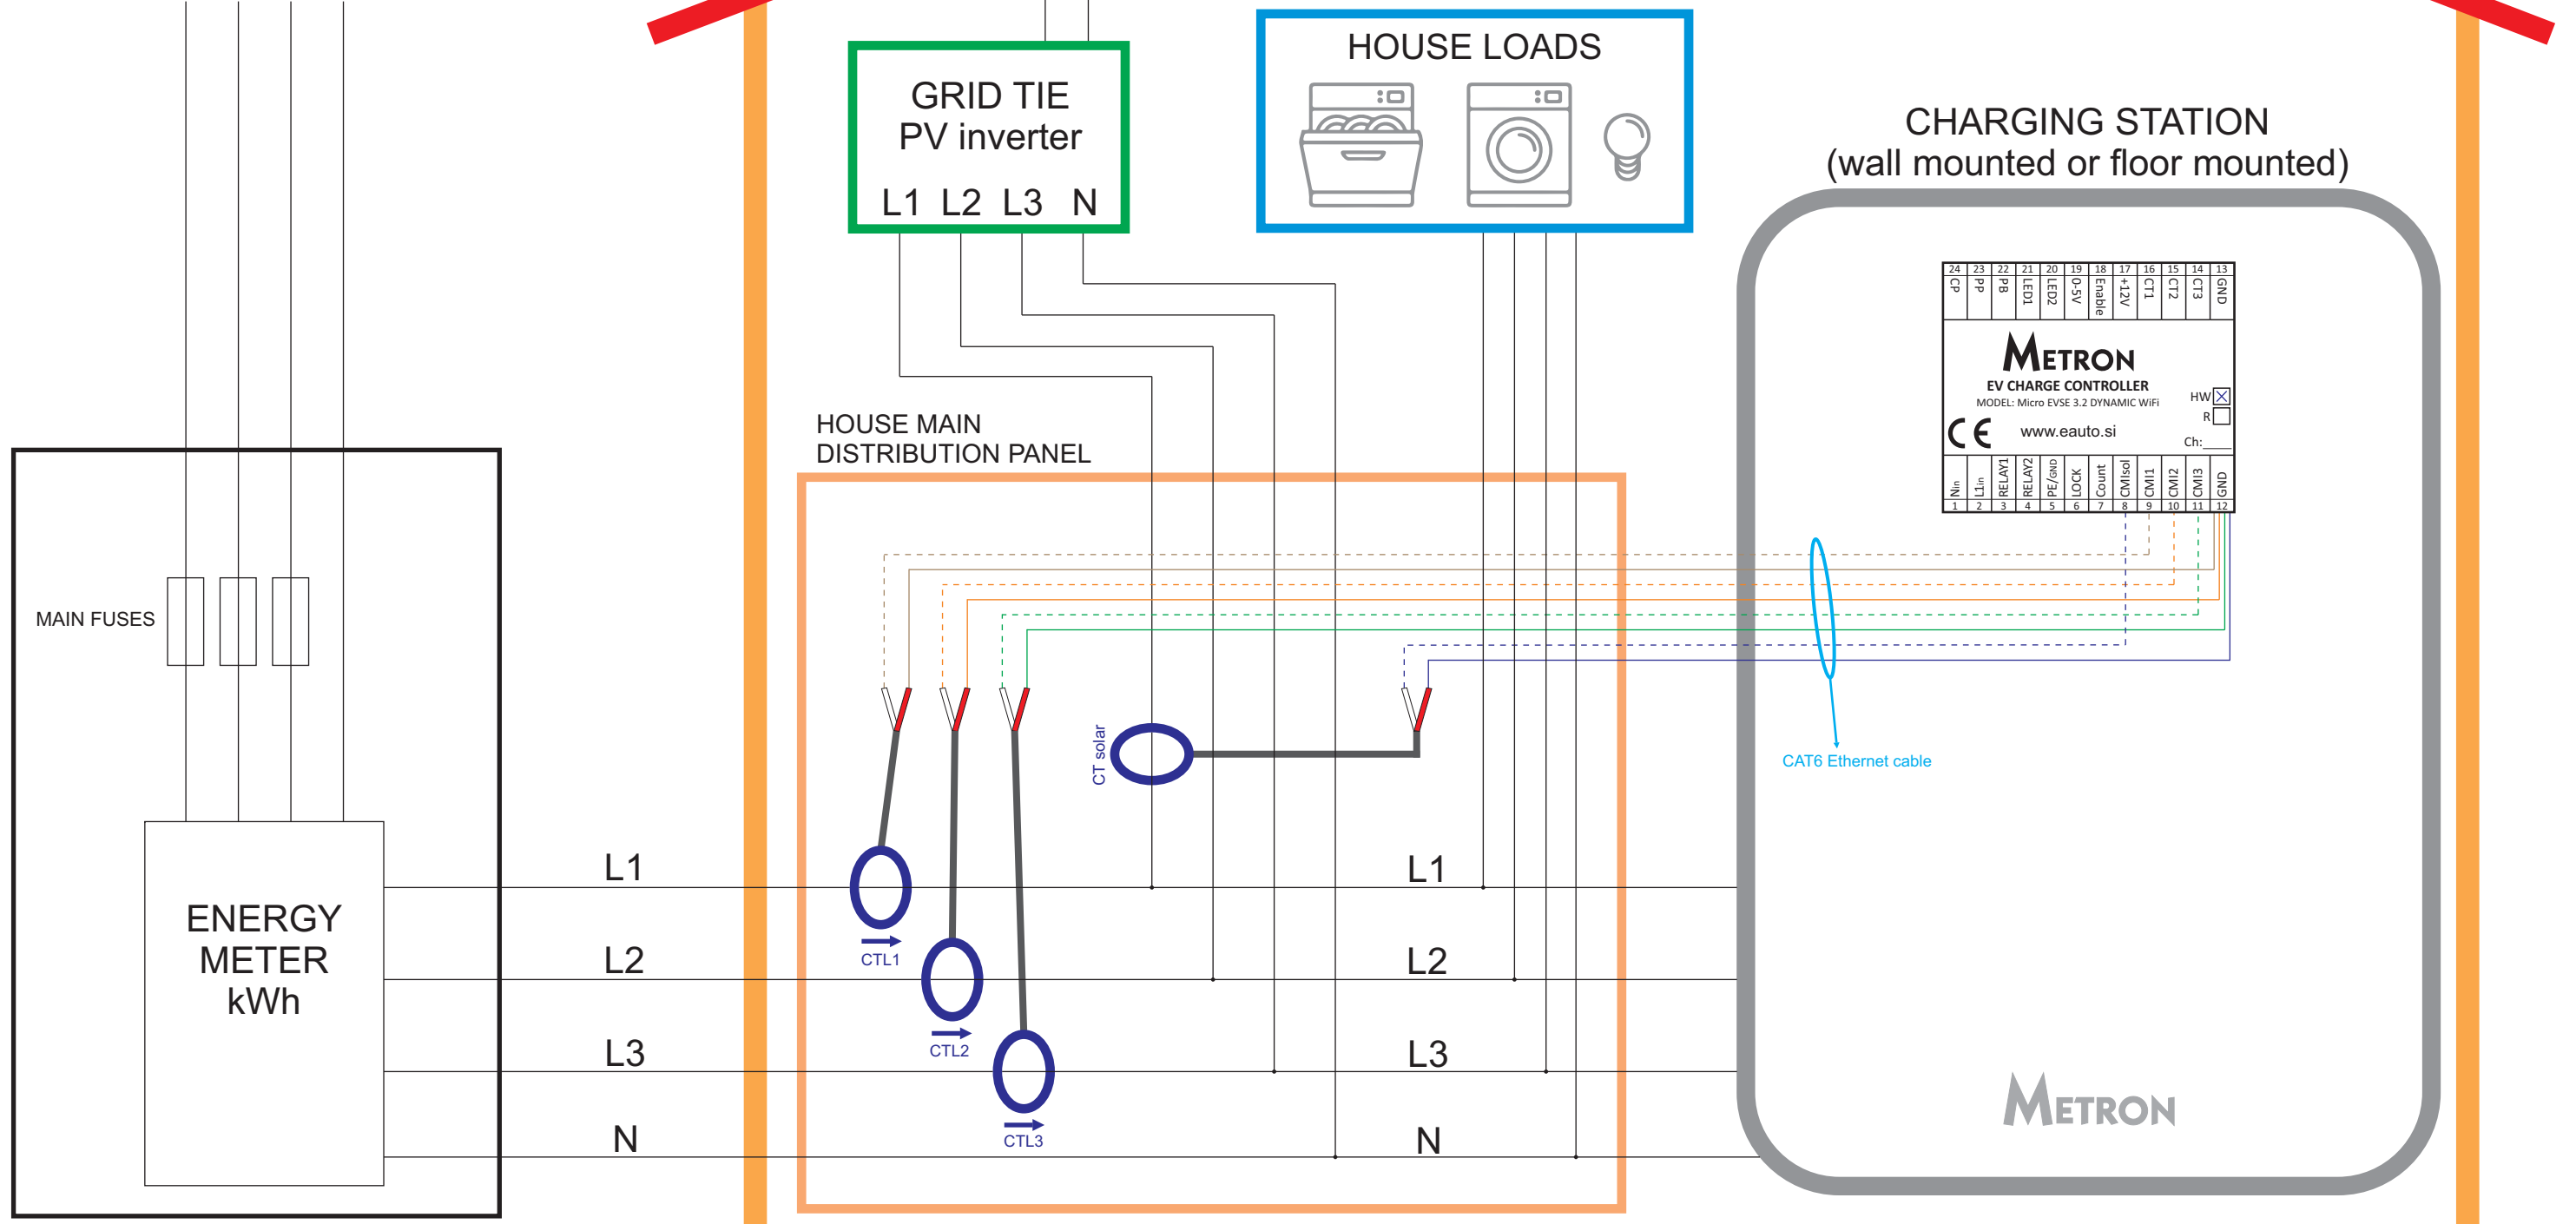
GRID TIE
PV inverter
L1 L2 L3 N

HOUSE LOADS

CHARGING STATION
(wall mounted or floor mounted)

| 24 | 23 | 22 | 21 | 20 | 19 | 18 | 17 | 16 | 15 | 14 | 13 |
|---|---|---|---|---|---|---|---|---|---|---|---|
| CP | PP | PB | LED1 | LED2 | 0-5V | Enable | +12V | CT1 | CT2 | CT3 | GND |

METRON
EV CHARGE CONTROLLER
MODEL: Micro EVSE 3.2 DYNAMIC WiFi
HW
R
CE
www.eauto.si
Ch:

| Nin | L1in | RELAY1 | RELAY2 | PE/GND | LOCK | Count | CMIsol | CMI1 | CMI2 | CMI3 | GND |
|---|---|---|---|---|---|---|---|---|---|---|---|
| 1 | 2 | 3 | 4 | 5 | 6 | 7 | 8 | 9 | 10 | 11 | 12 |

HOUSE MAIN
DISTRIBUTION PANEL

MAIN FUSES

CT solar

CAT6 Ethernet cable

ENERGY
METER
kWh

L1
L2
L3
N

CTL1
CTL2
CTL3

L1
L2
L3
N

METRON